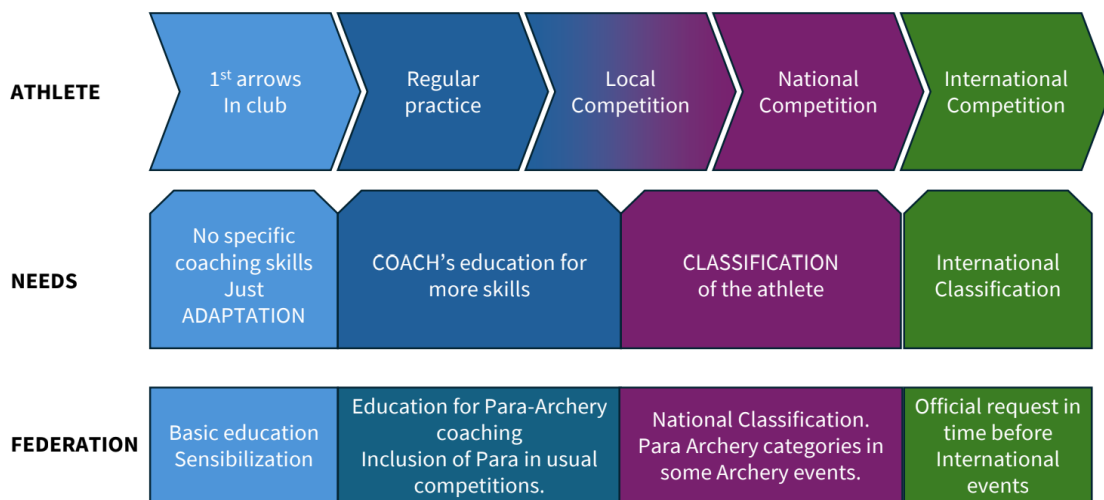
ATHLETE

$1^{st}$ arrows
In club

Regular practice

Local Competition

National Competition

International Competition

NEEDS

No specific coaching skills
Just ADAPTATION

COACH's education for more skills

CLASSIFICATION of the athlete

International Classification

FEDERATION

Basic education
Sensibilization

Education for Para-Archery coaching
Inclusion of Para in usual competitions.

National Classification.
Para Archery categories in some Archery events.

Official request in time before International events